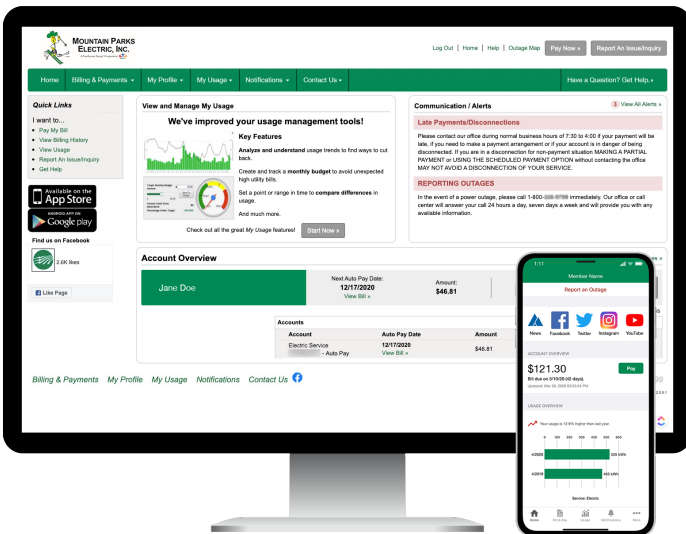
MOUNTAIN PARKS ELECTRIC, INC.

Log Out | Home | Help | Outage Map Pay Now » Report An Issue/Inquiry

Home Billing & Payments ▾ My Profile ▾ My Usage ▾ Notifications ▾ Contact Us ▾ Have a Question? Get Help. ▸

Quick Links

I want to...
Pay My Bill
View Billing History
View Usage
Report An Issue/Inquiry
Get Help

Available on the App Store

ANDROID APP ON Google play

Find us on Facebook

2.6K likes

Like Page

View and Manage My Usage

We've improved your usage management tools!

Key Features

Analyze and understand usage trends to find ways to cut back.

Create and track a monthly budget to avoid unexpected high utility bills.

Set a point or range in time to compare differences in usage.

And much more.

Check out all the great My Usage features! Start Now »

Communication / Alerts

3 View All Alerts »

Late Payments/Disconnections

Please contact our office during normal business hours of 7:30 to 4:00 if your payment will be late, if you need to make a payment arrangement or if your account is in danger of being disconnected. If you are in a disconnection for non-payment situation MAKING A PARTIAL PAYMENT or USING THE SCHEDULED PAYMENT OPTION without contacting the office MAY NOT AVOID A DISCONNECTION OF YOUR SERVICE.

REPORTING OUTAGES

In the event of a power outage, please call 1-800-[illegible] immediately. Our office or call center will answer your call 24 hours a day, seven days a week and will provide you with any available information.

Account Overview

Jane Doe

Next Auto Pay Date:
12/17/2020
View Bill »

Amount:
$46.81

Accounts

| Account | Auto Pay Date | Amount |
|---|---|---|
| Electric Service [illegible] - Auto Pay | 12/17/2020 View Bill » | $46.81 |

Billing & Payments My Profile My Usage Notifications Contact Us

1:11

Member Name

Report an Outage

News Facebook Twitter Instagram YouTube

ACCOUNT OVERVIEW

$121.30 Pay

Bill due on 5/10/20 (42 days)
Updated: Mar 09, 2020 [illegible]

USAGE OVERVIEW

Your usage is 12.6% higher than last year.

0 100 200 300 400 500 600

4/2020 525 kWh

4/2019 466 kWh

Service: Electric

Home Bill & Pay Usage Notifications More